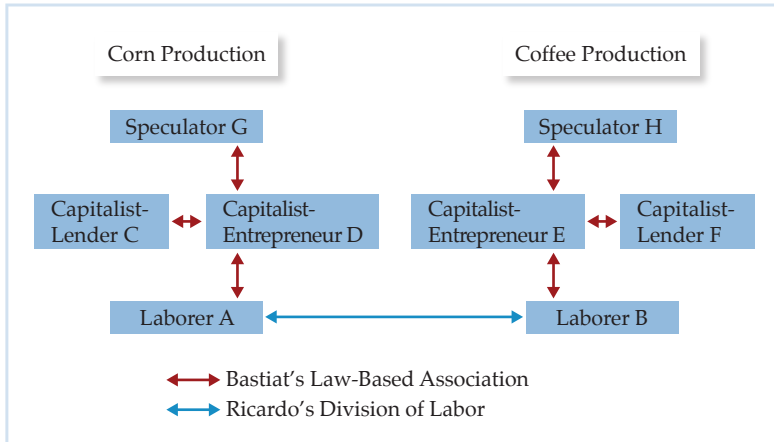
Corn Production

Coffee Production

Speculator G

Speculator H

Capitalist-Lender C

Capitalist-Entrepreneur D

Capitalist-Entrepreneur E

Capitalist-Lender F

Laborer A

Laborer B

Bastiat's Law-Based Association

Ricardo's Division of Labor